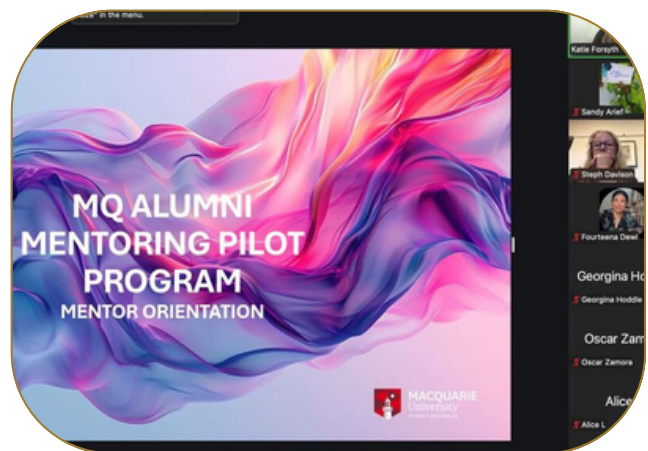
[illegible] "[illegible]ize" in the menu.

MQ ALUMNI MENTORING PILOT PROGRAM
MENTOR ORIENTATION

MACQUARIE University
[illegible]

Katie Forsyth
Sandy Arief
Steph Davison
Fourteena Dewi
Georgina Ho
Georgina Hoddle
Oscar Zam
Oscar Zamora
Alice
Alice L